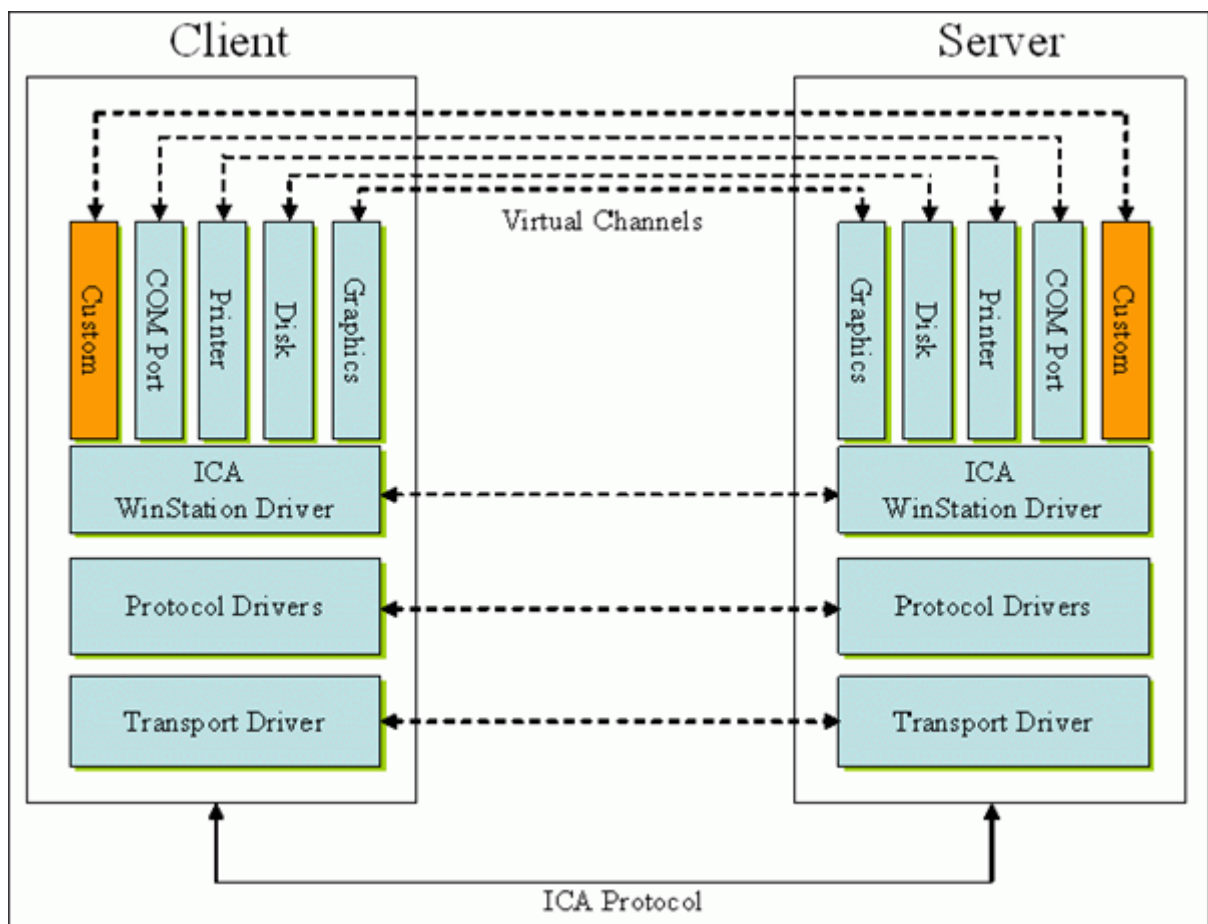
Client

Server

Virtual Channels

Custom

COM Port

Printer

Disk

Graphics

Graphics

Disk

Printer

COM Port

Custom

ICA
WinStation Driver

ICA
WinStation Driver

Protocol Drivers

Protocol Drivers

Transport Driver

Transport Driver

ICA Protocol